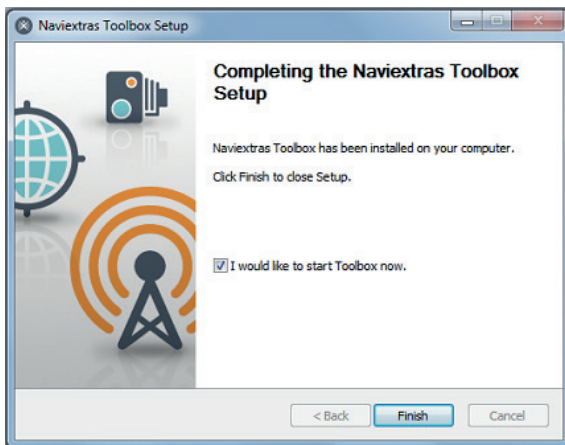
Naviextras Toolbox Setup

Completing the Naviextras Toolbox Setup

Naviextras Toolbox has been installed on your computer.

Click Finish to close Setup.

I would like to start Toolbox now.

< Back
Finish
Cancel